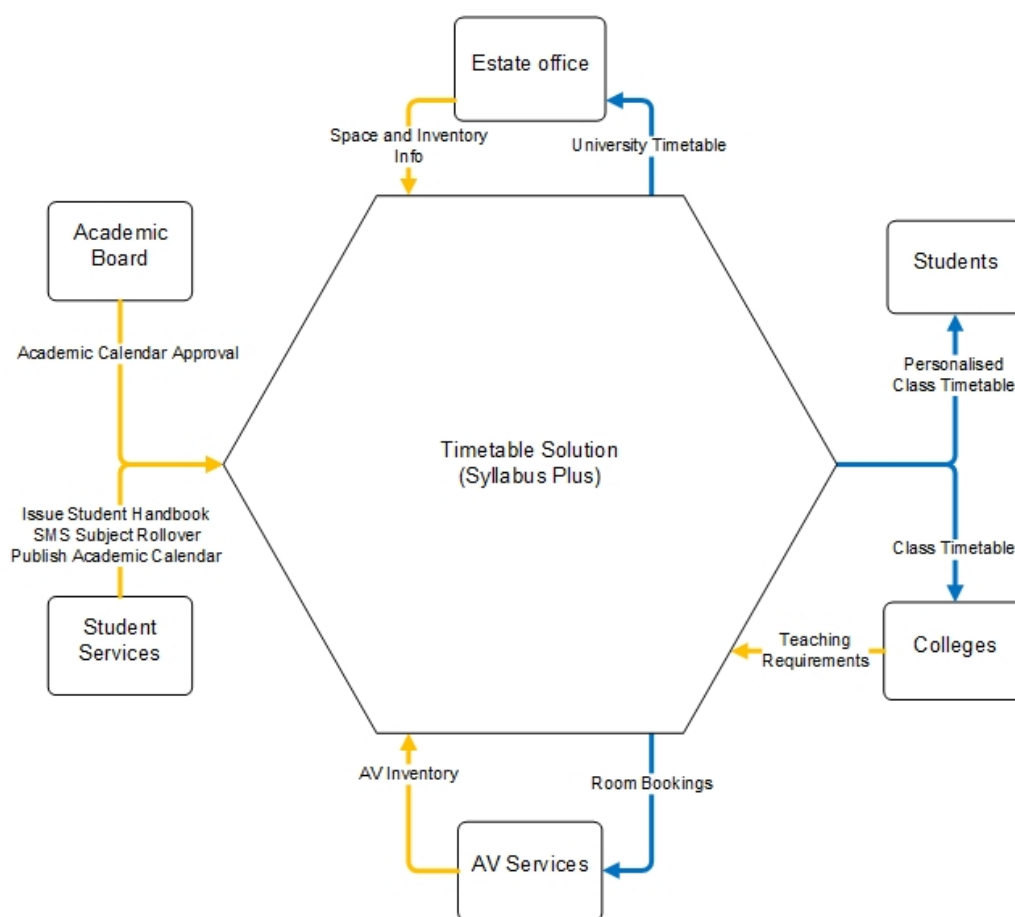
Estate office

Space and Inventory Info

University Timetable

Academic Board

Academic Calendar Approval

Students

Personalised Class Timetable

Timetable Solution (Syllabus Plus)

Issue Student Handbook
SMS Subject Rollover
Publish Academic Calendar

Class Timetable

Student Services

Teaching Requirements

Colleges

AV Inventory

Room Bookings

AV Services